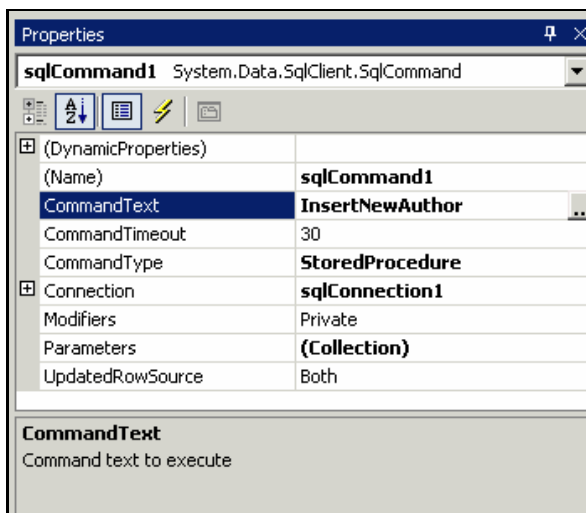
Properties

sqlCommand1 System.Data.SqlClient.SqlCommand

| | |
|---|---|
| (DynamicProperties) | |
| (Name) | sqlCommand1 |
| CommandText | InsertNewAuthor |
| CommandTimeout | 30 |
| CommandType | StoredProcedure |
| Connection | sqlConnection1 |
| Modifiers | Private |
| Parameters | (Collection) |
| UpdatedRowSource | Both |

CommandText
Command text to execute